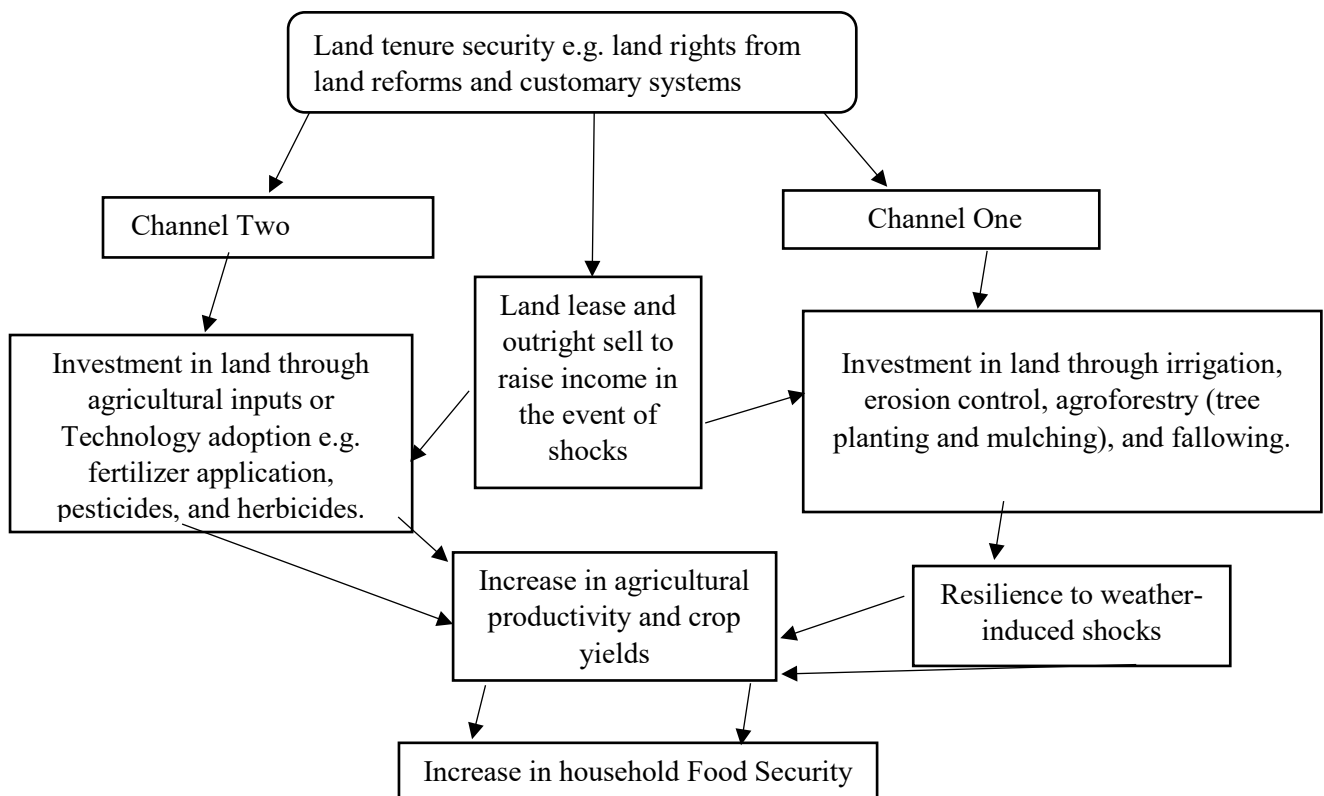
Land tenure security e.g. land rights from land reforms and customary systems

Channel Two

Channel One

Land lease and outright sell to raise income in the event of shocks

Investment in land through agricultural inputs or Technology adoption e.g. fertilizer application, pesticides, and herbicides.

Investment in land through irrigation, erosion control, agroforestry (tree planting and mulching), and fallowing.

Increase in agricultural productivity and crop yields

Resilience to weather-induced shocks

Increase in household Food Security